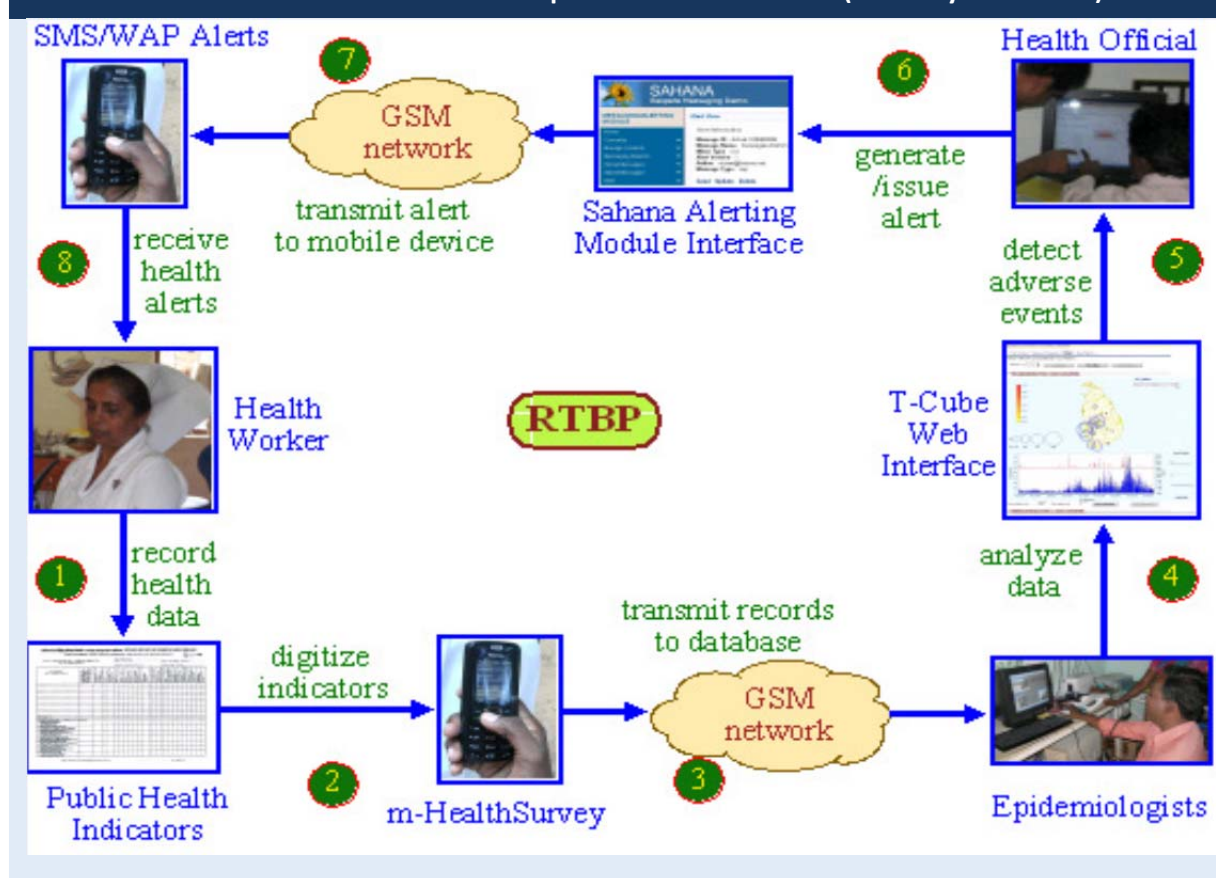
SMS/WAP Alerts

7

GSM network

transmit alert to mobile device

SAHANA

Sahana Alerting Module Interface

6

generate /issue alert

Health Official

8

receive health alerts

Health Worker

RTBP

detect adverse events

5

T-Cube Web Interface

1

record health data

analyze data

4

Public Health Indicators

digitize indicators

2

m-HealthSurvey

transmit records to database

GSM network

3

Epidemiologists